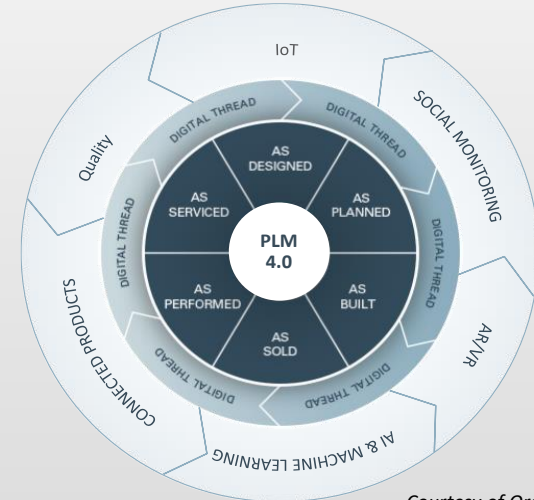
IoT

SOCIAL MONITORING

AR/VR

AI & MACHINE LEARNING

CONNECTED PRODUCTS

Quality

DIGITAL THREAD

DIGITAL THREAD

DIGITAL THREAD

DIGITAL THREAD

DIGITAL THREAD

DIGITAL THREAD

AS DESIGNED

AS PLANNED

AS BUILT

AS SOLD

AS PERFORMED

AS SERVICED

PLM 4.0

Courtesy of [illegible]